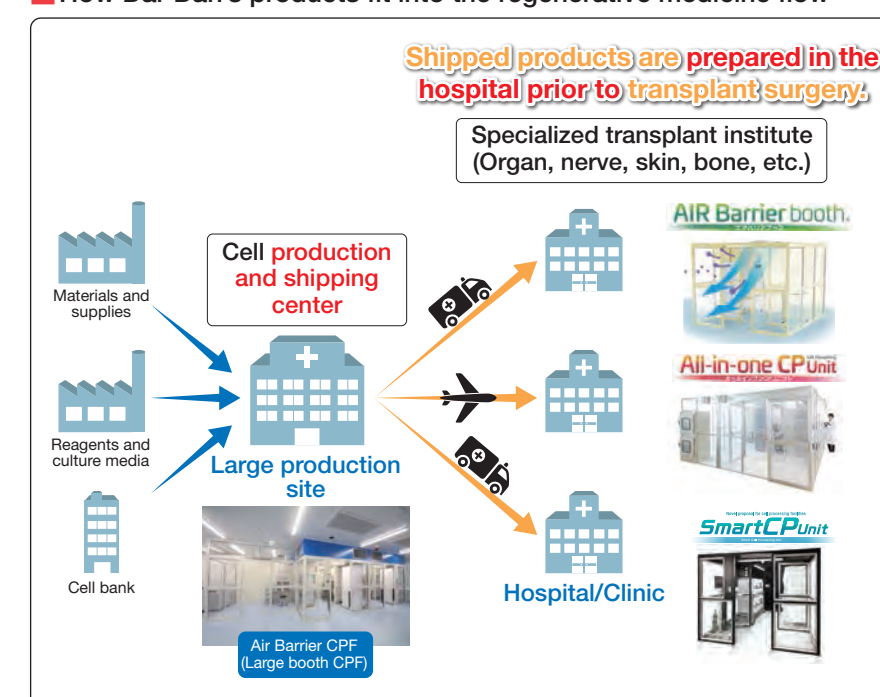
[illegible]How Bal Barre products fit into the regenerative medicine flow

Shipped products are prepared in the hospital prior to transplant surgery.

Specialized transplant institute (Organ, nerve, skin, bone, etc.)

Materials and supplies

Reagents and culture media

Cell bank

Cell production and shipping center

Large production site

Air Barrier CPF (Large booth CPF)

Hospital/Clinic

AIR Barrier booth.

All-in-one CP Unit

SmartCP Unit